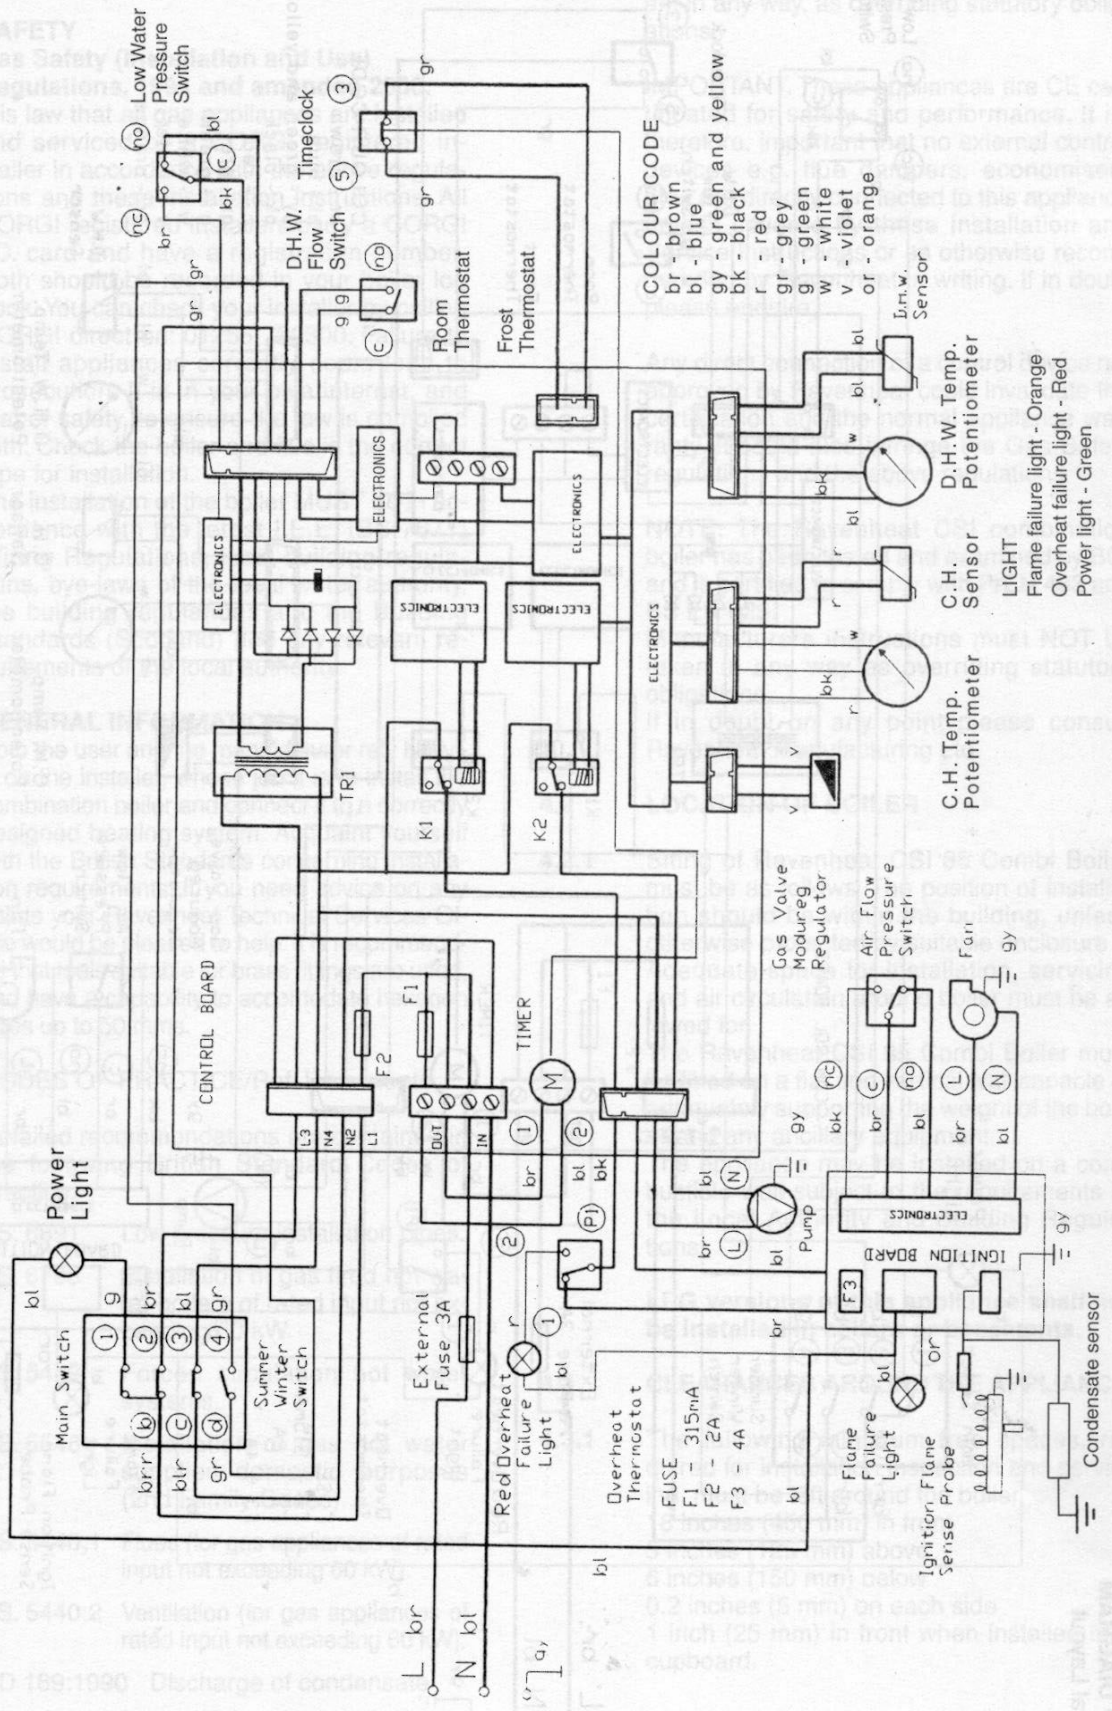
Power Light

Main Switch

Summer Winter Switch

bl g br gr

1 2 3 4

b c d

L br

N bl

External Fuse 3A

Red Overheat Failure Light

Overheat Thermostat

FUSE
F1 315mA
F2 2A
F3 4A

TR1

CONTROL BOARD

F2 F1

N4 N2 L1

OUT IN

TIMER

M

ELECTRONICS

K1 K2

Room Thermostat

Frost Thermostat

D.H.W. Flow Switch

Timeclock

Low Water Pressure Switch

nc c no

COLOUR CODE
br brown
bl blue
gy green and yellow
bk black
r red
gr grey
g green
w white
v violet
or orange

D.H.W. Sensor

D.H.W. Temp. Potentiometer

C.H. Sensor

C.H. Temp. Potentiometer

LIGHT
Flame failure light - Orange
Overheat failure light - Red
Power light - Green

Gas Valve Modureg Regulator

Air Flow Pressure Switch

Fan

Pump

IGNITION BOARD

ELECTRONICS

F3

Ignition Flame Sense Probe

Flame Failure Light

Condensate sensor

SAFETY
Gas Safety (Installation and Use) Regulations, 1998 and amended 2002.

IMPORTANT. These appliances are CE certificated for safety and performance.

LOCATION OF BOILER

Manufacturer's instructions must NOT be taken in any way as overriding statutory obligations.

GENERAL INFORMATION

CODES OF PRACTICE

BS 5440:2 Ventilation (for gas appliances of rated input not exceeding 60 kW).

BD 189:1990 Discharge of condensate

15 inches (405 mm) in front
5 inches (125 mm) above
6 inches (150 mm) below
0.2 inches (5 mm) on each side
1 inch (25 mm) in front when installed in a cupboard.